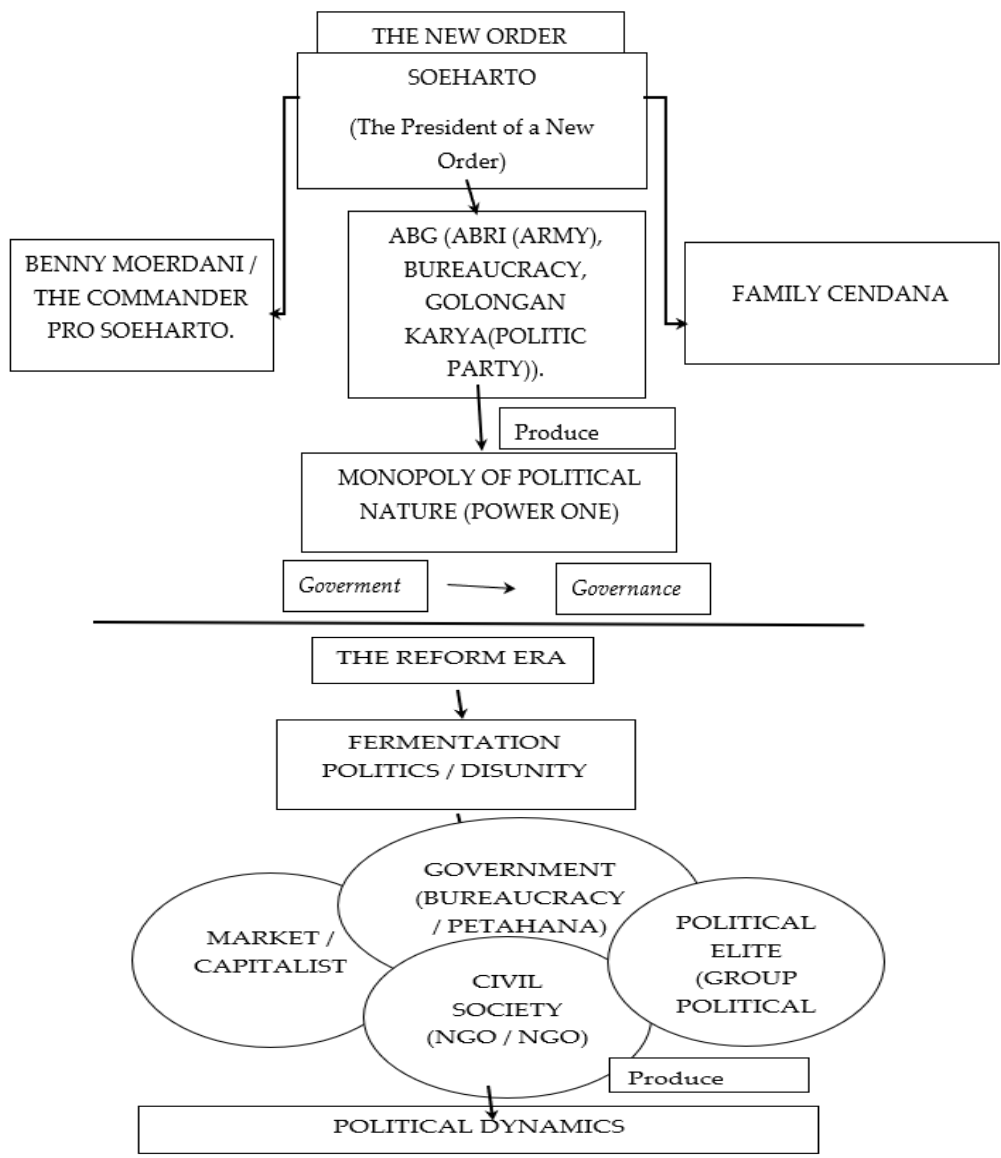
THE NEW ORDER

SOEHARTO

(The President of a New Order)

BENNY MOERDANI / THE COMMANDER PRO SOEHARTO.

ABG (ABRI (ARMY), BUREAUCRACY, GOLONGAN KARYA(POLITIC PARTY)).

FAMILY CENDANA

Produce

MONOPOLY OF POLITICAL NATURE (POWER ONE)

*Goverment* → *Governance*

THE REFORM ERA

FERMENTATION POLITICS / DISUNITY

GOVERNMENT (BUREAUCRACY / PETAHANA)

MARKET / CAPITALIST

POLITICAL ELITE (GROUP POLITICAL

CIVIL SOCIETY (NGO / NGO)

Produce

POLITICAL DYNAMICS